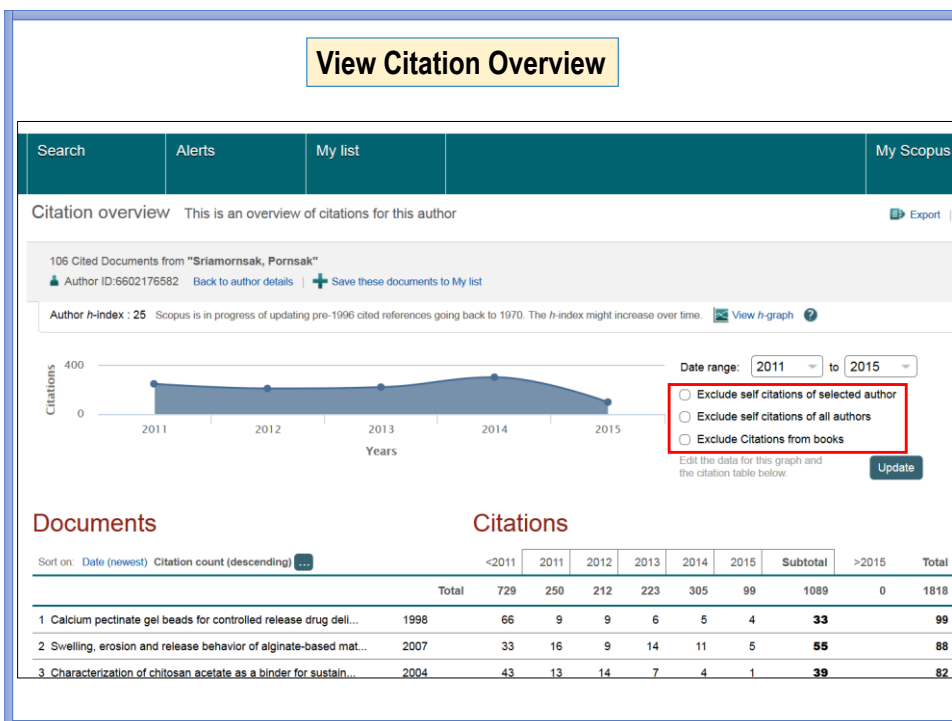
View Citation Overview

Search | Alerts | My list | My Scopus

Citation overview This is an overview of citations for this author

Export

106 Cited Documents from "Sriamornsak, Pornsak"
Author ID:6602176582 Back to author details Save these documents to My list

Author h-index : 25 Scopus is in progress of updating pre-1996 cited references going back to 1970. The h-index might increase over time. View h-graph ?

400
Citations
0
2011 2012 2013 2014 2015
Years

Date range: 2011 to 2015

Exclude self citations of selected author
Exclude self citations of all authors
Exclude Citations from books

Edit the data for this graph and the citation table below.

Update

Documents

Citations

Sort on: Date (newest) Citation count (descending) ...

| | | <2011 | 2011 | 2012 | 2013 | 2014 | 2015 | Subtotal | >2015 | Total |
|---|---|---|---|---|---|---|---|---|---|---|
| | Total | 729 | 250 | 212 | 223 | 305 | 99 | 1089 | 0 | 1818 |
| 1 Calcium pectinate gel beads for controlled release drug deli... | 1998 | 66 | 9 | 9 | 6 | 5 | 4 | 33 | | 99 |
| 2 Swelling, erosion and release behavior of alginate-based mat... | 2007 | 33 | 16 | 9 | 14 | 11 | 5 | 55 | | 88 |
| 3 Characterization of chitosan acetate as a binder for sustain... | 2004 | 43 | 13 | 14 | 7 | 4 | 1 | 39 | | 82 |